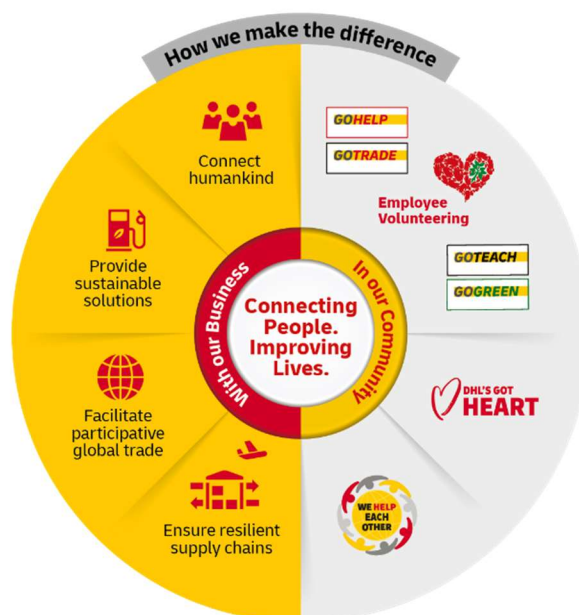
How we make the difference

Connect humankind

Provide sustainable solutions

Facilitate participative global trade

Ensure resilient supply chains

With our Business

Connecting People. Improving Lives.

In our Community

GOHELP

GOTRADE

Employee Volunteering

GOTEACH

GOGREEN

DHL'S GOT HEART

WE HELP EACH OTHER